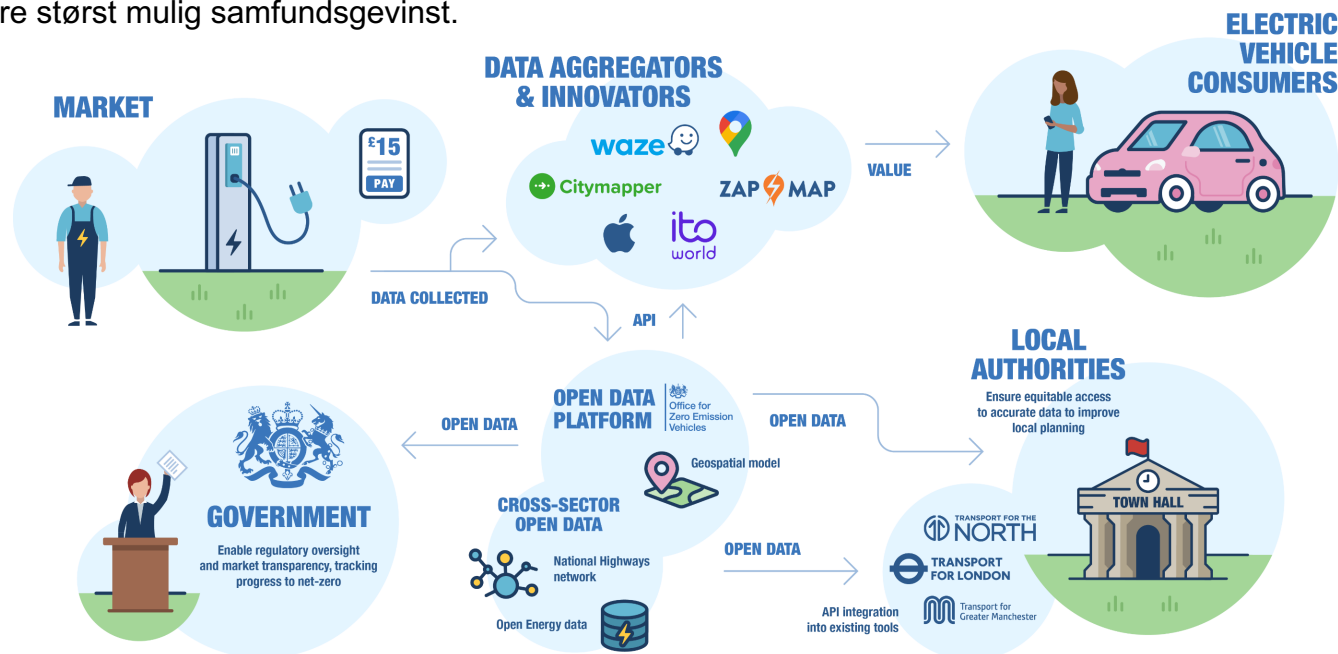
re størst mulig samfundsgevinst.

MARKET

£15
PAY

DATA AGGREGATORS & INNOVATORS

waze

Citymapper

ZAP MAP

ito world

VALUE

ELECTRIC VEHICLE CONSUMERS

DATA COLLECTED

API

OPEN DATA PLATFORM

Office for Zero Emission Vehicles

OPEN DATA

OPEN DATA

LOCAL AUTHORITIES

Ensure equitable access to accurate data to improve local planning

Geospatial model

GOVERNMENT

Enable regulatory oversight and market transparency, tracking progress to net-zero

CROSS-SECTOR OPEN DATA

National Highways network

Open Energy data

OPEN DATA

API integration into existing tools

TRANSPORT FOR THE NORTH

TRANSPORT FOR LONDON

Transport for Greater Manchester

TOWN HALL